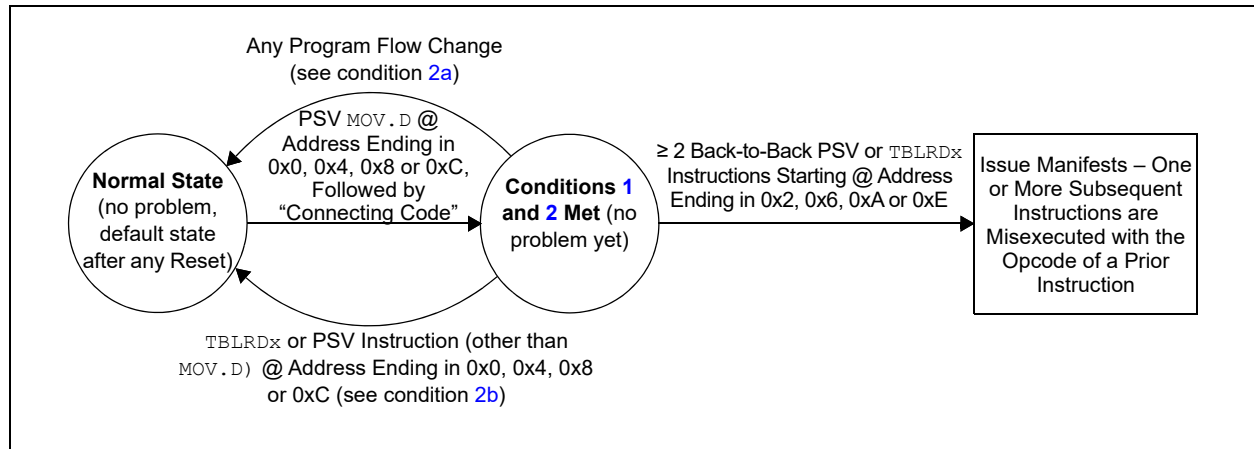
Any Program Flow Change (see condition 2a)

PSV MOV.D @ Address Ending in 0x0, 0x4, 0x8 or 0xC, Followed by "Connecting Code"

**Normal State** (no problem, default state after any Reset)

**Conditions 1 and 2 Met** (no problem yet)

≥ 2 Back-to-Back PSV or TBLRDx Instructions Starting @ Address Ending in 0x2, 0x6, 0xA or 0xE

Issue Manifests – One or More Subsequent Instructions are Misexecuted with the Opcode of a Prior Instruction

TBLRDx or PSV Instruction (other than MOV.D) @ Address Ending in 0x0, 0x4, 0x8 or 0xC (see condition 2b)